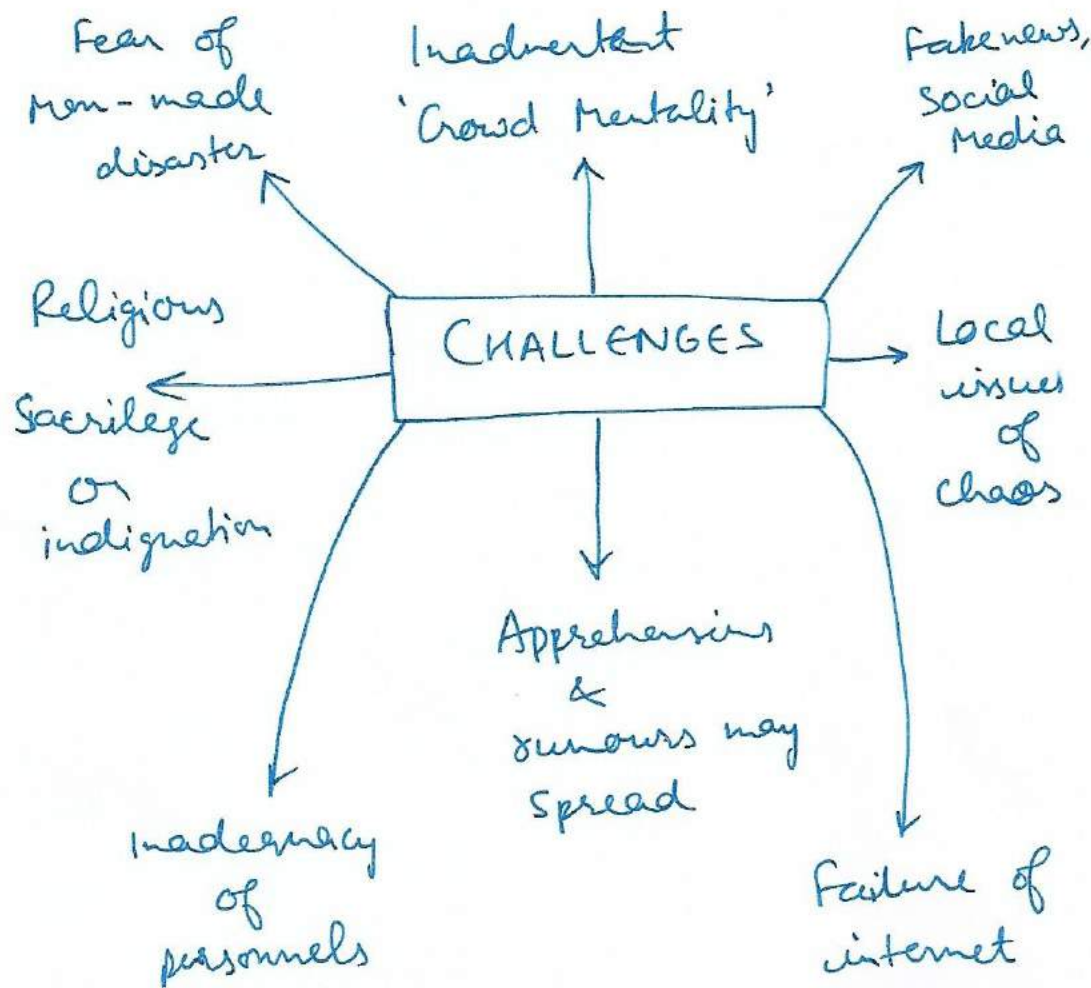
Fear of man-made disaster

Inadvertent 'Crowd Mentality'

Fakenews, Social Media

Religious Sacrilege or indignation

CHALLENGES

Local issues of Chaos

Apprehensions & rumours may spread

Inadequacy of personnels

Failure of internet